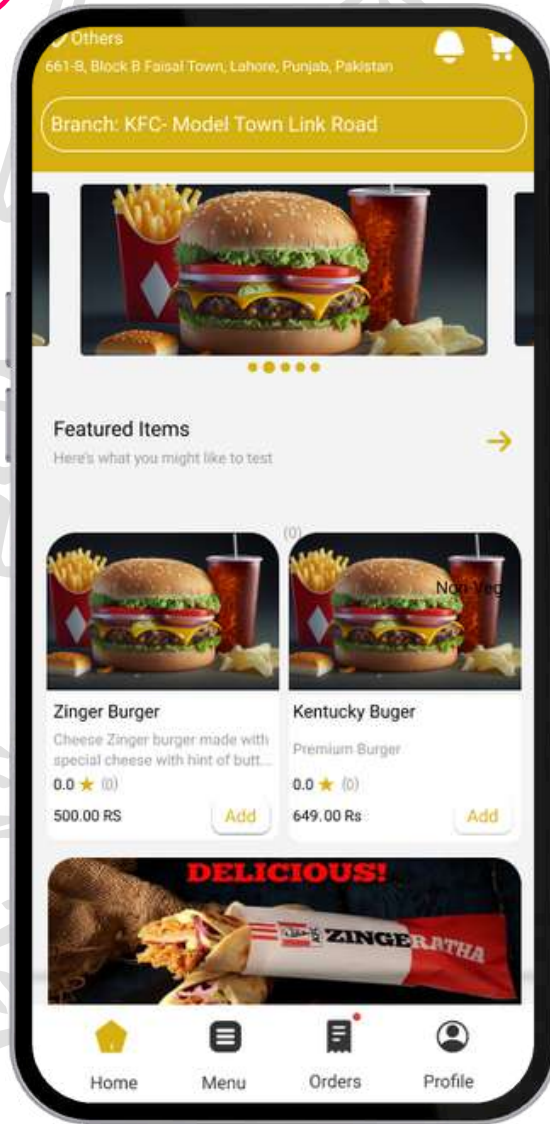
Others
661-B, Block B Faisal Town, Lahore, Punjab, Pakistan

Branch: KFC- Model Town Link Road

Featured Items
Here's what you might like to test

(0)

Non-Veg

Zinger Burger
Cheese Zinger burger made with special cheese with hint of butt...
0.0 ★ (0)
500.00 RS
Add

Kentucky Buger
Premium Burger
0.0 ★ (0)
649.00 Rs
Add

DELICIOUS!
ZINGERATHA

Home
Menu
Orders
Profile